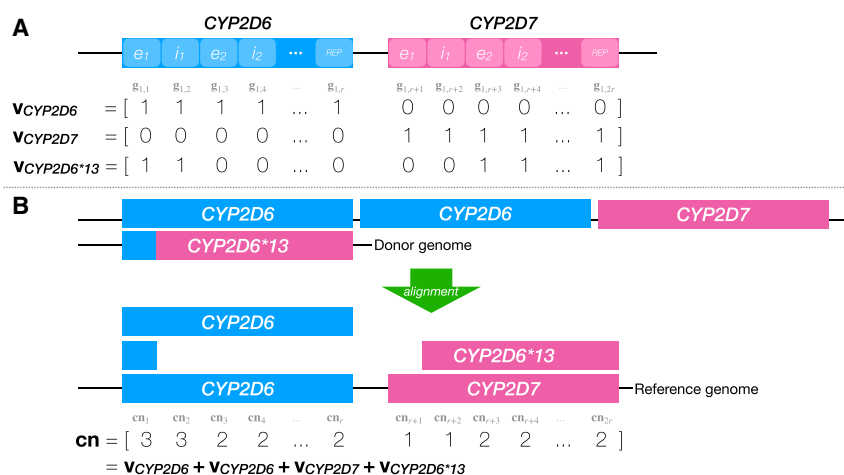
A

CYP2D6 CYP2D7

$e_1$ $i_1$ $e_2$ $i_2$ ⋯ REP $e_1$ $i_1$ $e_2$ $i_2$ ⋯ REP

$\mathbf{g}_{1,1}$ $\mathbf{g}_{1,2}$ $\mathbf{g}_{1,3}$ $\mathbf{g}_{1,4}$ … $\mathbf{g}_{1,r}$ $\mathbf{g}_{1,r+1}$ $\mathbf{g}_{1,r+2}$ $\mathbf{g}_{1,r+3}$ $\mathbf{g}_{1,r+4}$ … $\mathbf{g}_{1,2r}$

$\mathbf{v}_{CYP2D6}$ = [ 1 1 1 1 … 1 0 0 0 0 … 0 ]

$\mathbf{v}_{CYP2D7}$ = [ 0 0 0 0 … 0 1 1 1 1 … 1 ]

$\mathbf{v}_{CYP2D6*13}$ = [ 1 1 0 0 … 0 0 0 1 1 … 1 ]

B

CYP2D6 CYP2D6 CYP2D7

CYP2D6*13 Donor genome

alignment

CYP2D6

CYP2D6*13

CYP2D6 CYP2D7 Reference genome

$\mathbf{cn}_1$ $\mathbf{cn}_2$ $\mathbf{cn}_3$ $\mathbf{cn}_4$ … $\mathbf{cn}_r$ $\mathbf{cn}_{r+1}$ $\mathbf{cn}_{r+2}$ $\mathbf{cn}_{r+3}$ $\mathbf{cn}_{r+4}$ … $\mathbf{cn}_{2r}$

$\mathbf{cn}$ = [ 3 3 2 2 … 2 1 1 2 2 … 2 ]

= $\mathbf{v}_{CYP2D6}$ + $\mathbf{v}_{CYP2D6}$ + $\mathbf{v}_{CYP2D7}$ + $\mathbf{v}_{CYP2D6*13}$